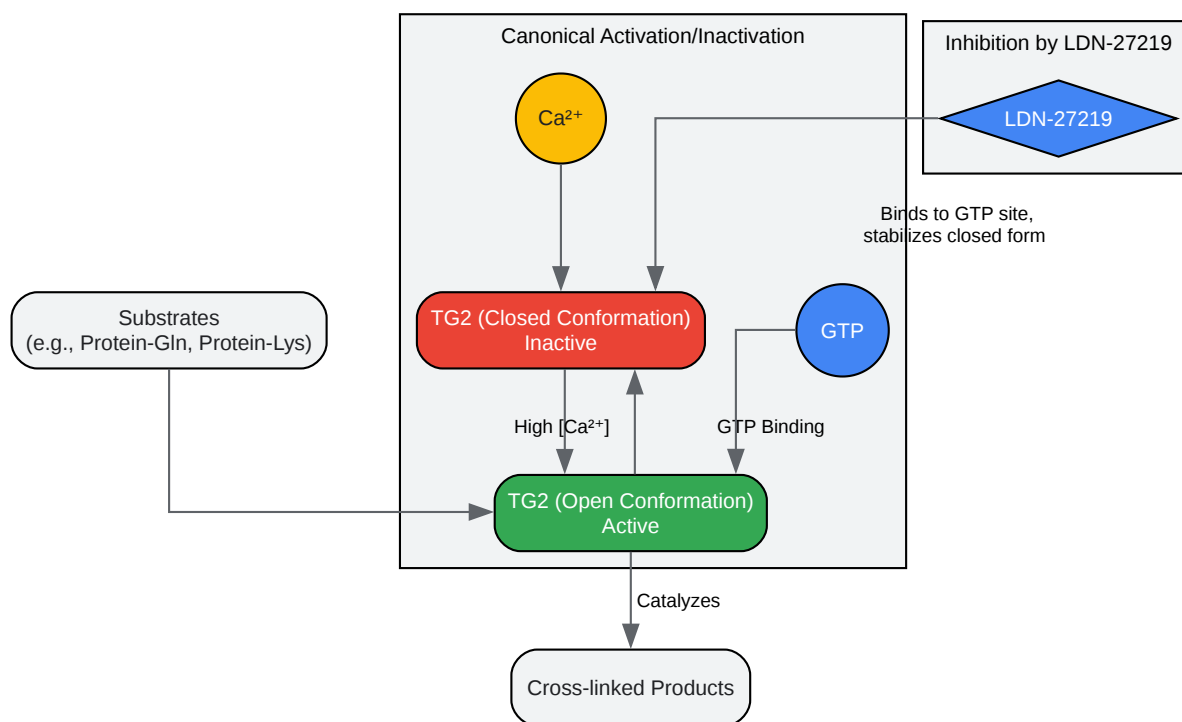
Canonical Activation/Inactivation

Inhibition by LDN-27219

LDN-27219

$Ca^{2+}$

Binds to GTP site, stabilizes closed form

Substrates (e.g., Protein-Gln, Protein-Lys)

TG2 (Closed Conformation) Inactive

GTP

High [$Ca^{2+}$]

GTP Binding

TG2 (Open Conformation) Active

Catalyzes

Cross-linked Products